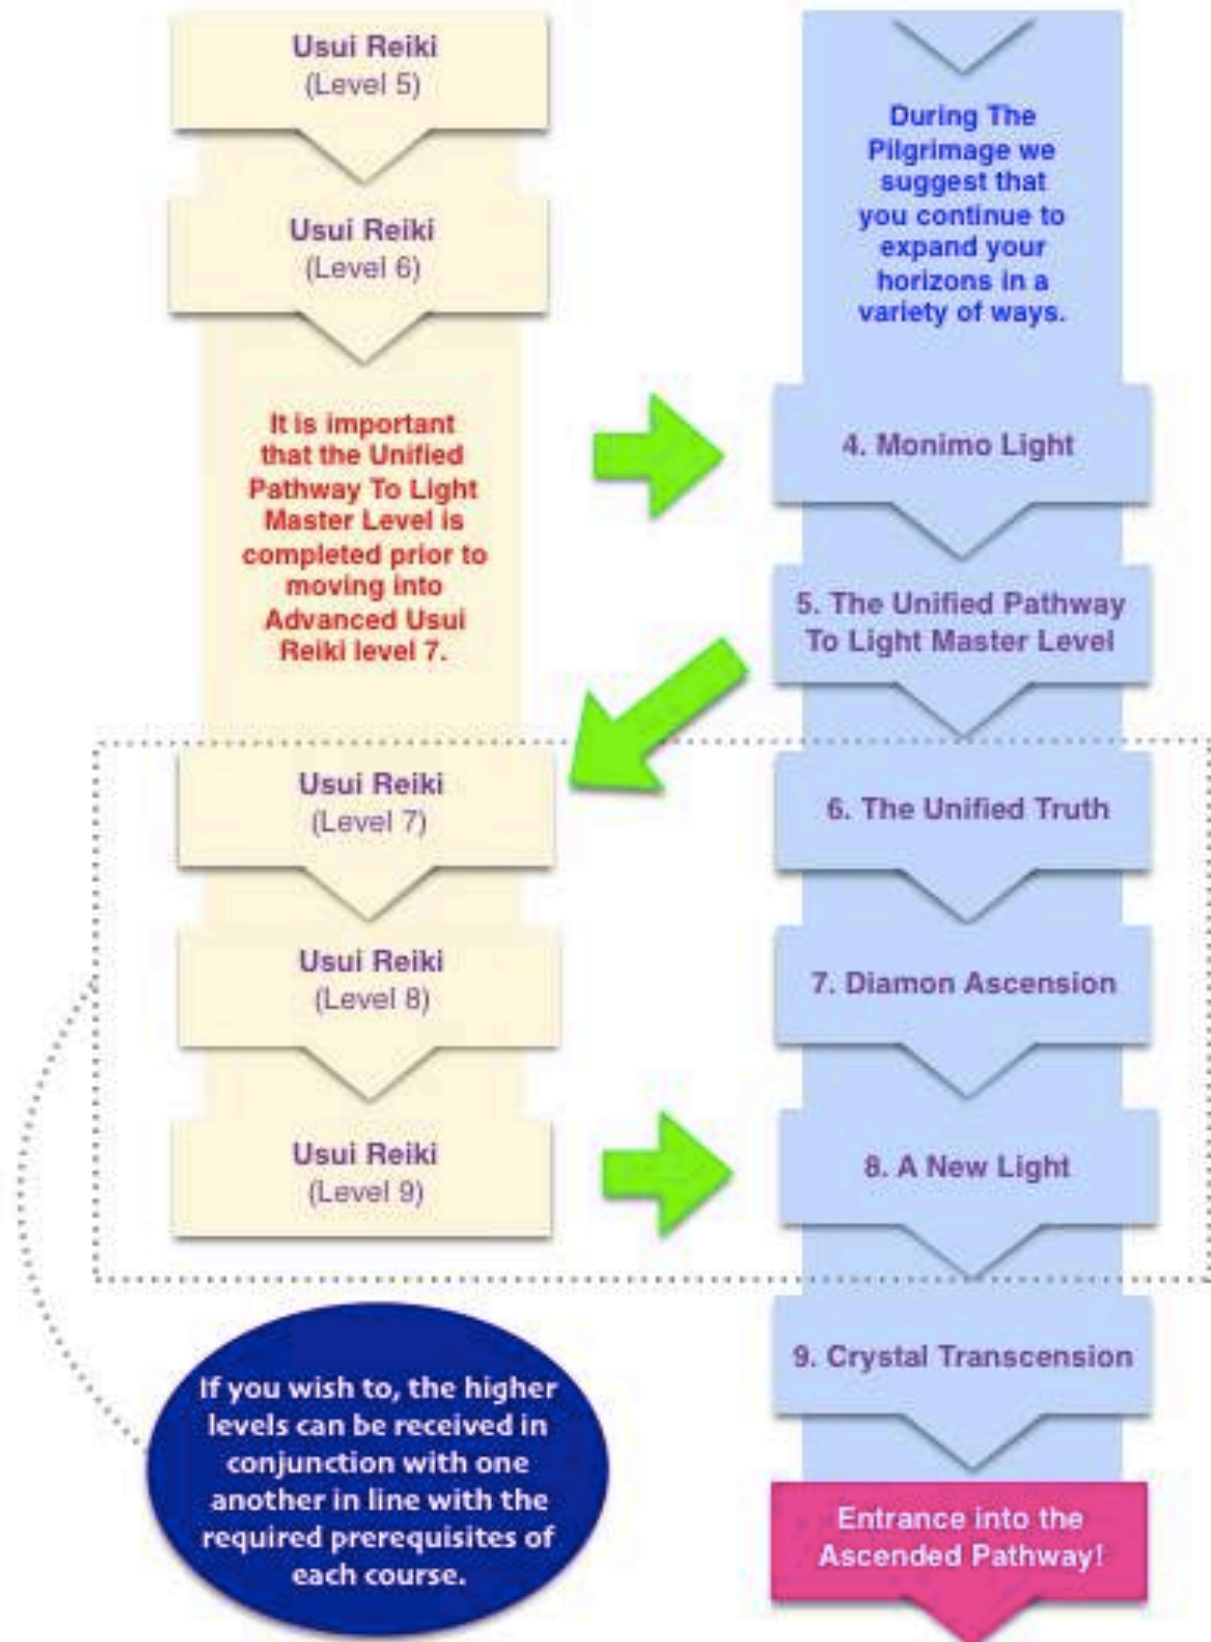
Usui Reiki
(Level 5)

Usui Reiki
(Level 6)

It is important that the Unified Pathway To Light Master Level is completed prior to moving into Advanced Usui Reiki level 7.

Usui Reiki
(Level 7)

Usui Reiki
(Level 8)

Usui Reiki
(Level 9)

If you wish to, the higher levels can be received in conjunction with one another in line with the required prerequisites of each course.

During The Pilgrimage we suggest that you continue to expand your horizons in a variety of ways.

4. Monimo Light

5. The Unified Pathway To Light Master Level

6. The Unified Truth

7. Diamon Ascension

8. A New Light

9. Crystal Transcension

Entrance into the Ascended Pathway!